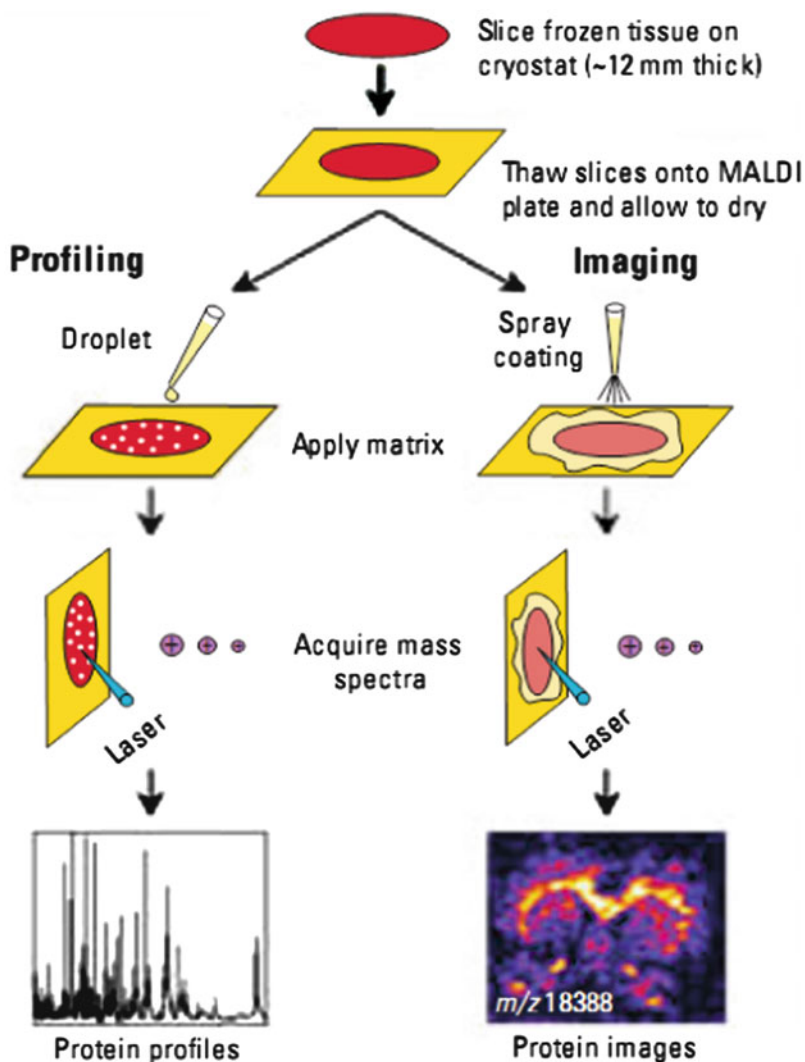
Slice frozen tissue on cryostat (~12 mm thick)

Thaw slices onto MALDI plate and allow to dry

Profiling

Imaging

Droplet

Spray coating

Apply matrix

Acquire mass spectra

Laser

Laser

m/z 18388

Protein profiles

Protein images